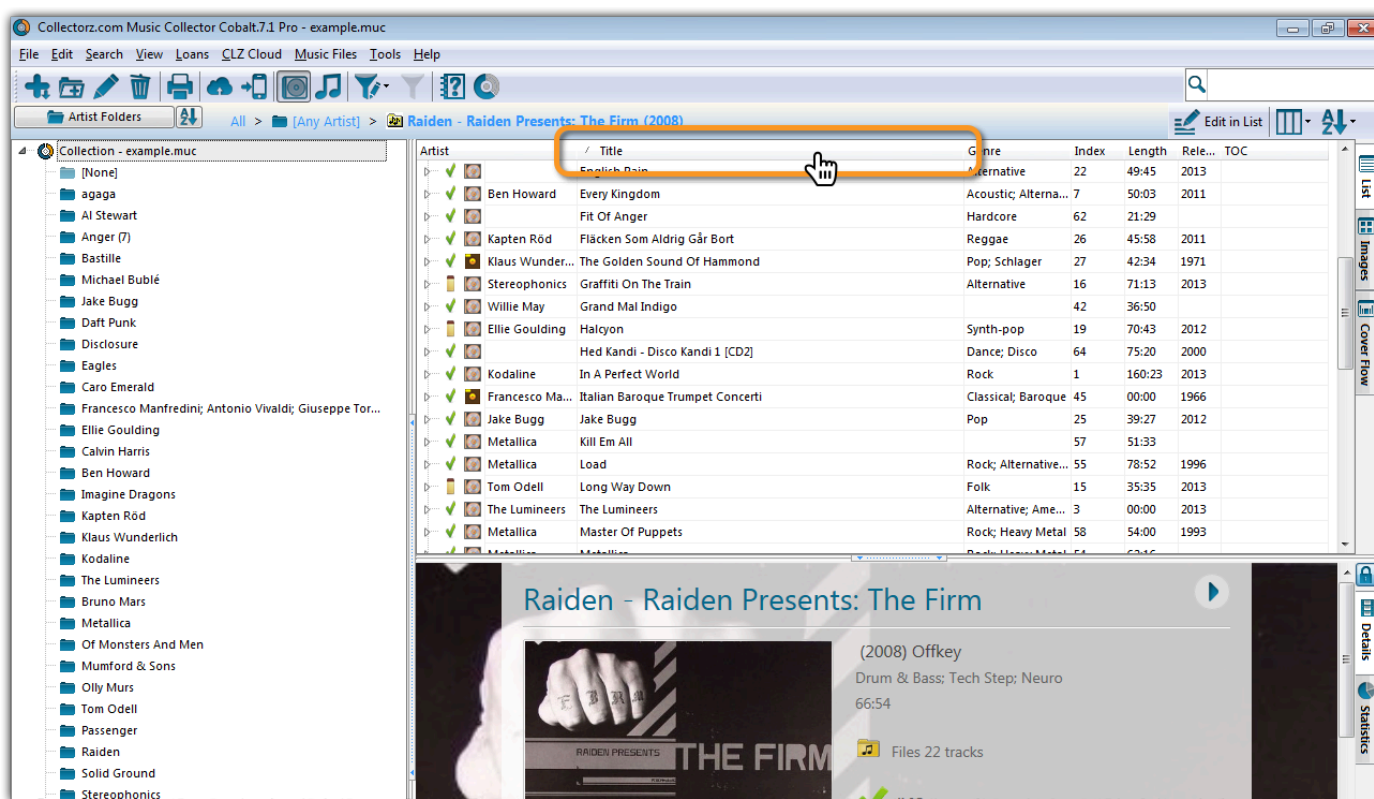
Collectorz.com Music Collector Cobalt.7.1 Pro - example.muc

File Edit Search View Loans CLZ Cloud Music Files Tools Help

Artist Folders

All > [Any Artist] > Raiden - Raiden Presents: The Firm (2008)

Edit in List

Collection - example.muc
[None]
agaga
Al Stewart
Anger (7)
Bastille
Michael Bublé
Jake Bugg
Daft Punk
Disclosure
Eagles
Caro Emerald
Francesco Manfredini; Antonio Vivaldi; Giuseppe Tor...
Ellie Goulding
Calvin Harris
Ben Howard
Imagine Dragons
Kapten Röd
Klaus Wunderlich
Kodaline
The Lumineers
Bruno Mars
Metallica
Of Monsters And Men
Mumford & Sons
Olly Murs
Tom Odell
Passenger
Raiden
Solid Ground
Stereophonics

| Artist | Title | Genre | Index | Length | Rele... | TOC |
|---|---|---|---|---|---|---|
| | English Rain | Alternative | 22 | 49:45 | 2013 | |
| Ben Howard | Every Kingdom | Acoustic; Alterna... | 7 | 50:03 | 2011 | |
| | Fit Of Anger | Hardcore | 62 | 21:29 | | |
| Kapten Röd | Fläcken Som Aldrig Går Bort | Reggae | 26 | 45:58 | 2011 | |
| Klaus Wunder... | The Golden Sound Of Hammond | Pop; Schlager | 27 | 42:34 | 1971 | |
| Stereophonics | Graffiti On The Train | Alternative | 16 | 71:13 | 2013 | |
| Willie May | Grand Mal Indigo | | 42 | 36:50 | | |
| Ellie Goulding | Halcyon | Synth-pop | 19 | 70:43 | 2012 | |
| | Hed Kandi - Disco Kandi 1 [CD2] | Dance; Disco | 64 | 75:20 | 2000 | |
| Kodaline | In A Perfect World | Rock | 1 | 160:23 | 2013 | |
| Francesco Ma... | Italian Baroque Trumpet Concerti | Classical; Baroque | 45 | 00:00 | 1966 | |
| Jake Bugg | Jake Bugg | Pop | 25 | 39:27 | 2012 | |
| Metallica | Kill Em All | | 57 | 51:33 | | |
| Metallica | Load | Rock; Alternative... | 55 | 78:52 | 1996 | |
| Tom Odell | Long Way Down | Folk | 15 | 35:35 | 2013 | |
| The Lumineers | The Lumineers | Alternative; Ame... | 3 | 00:00 | 2013 | |
| Metallica | Master Of Puppets | Rock; Heavy Metal | 58 | 54:00 | 1993 | |

List Images Cover Flow

Raiden - Raiden Presents: The Firm

RAIDEN PRESENTS THE FIRM

(2008) Offkey
Drum & Bass; Tech Step; Neuro
66:54

Files 22 tracks

Details Statistics